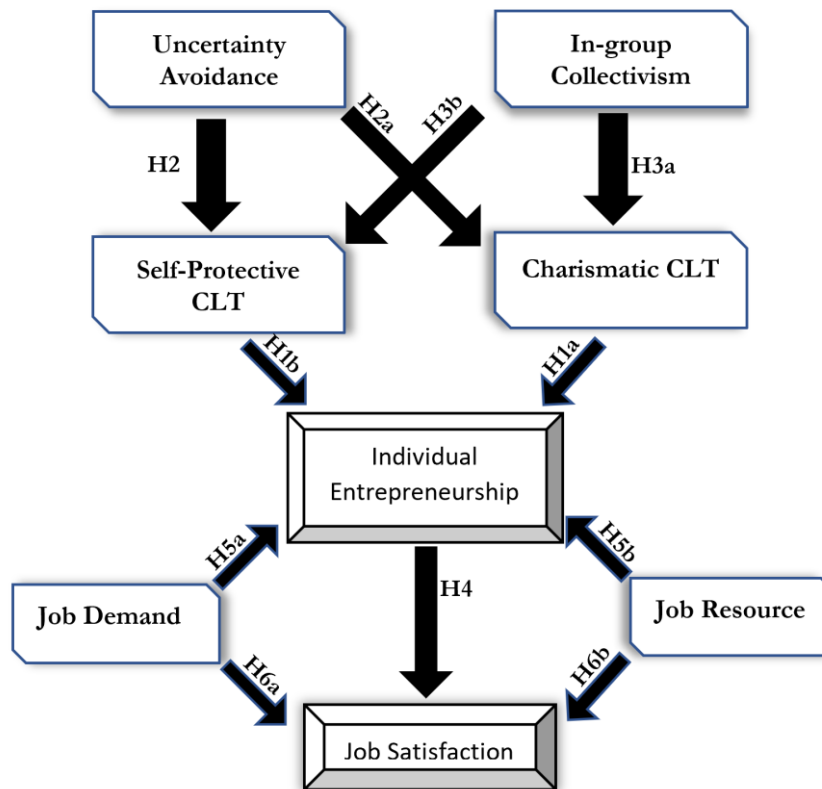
Uncertainty Avoidance

In-group Collectivism

H2a

H3b

H2

H3a

Self-Protective CLT

Charismatic CLT

H1b

H1a

Individual Entrepreneurship

H5a

H5b

H4

Job Demand

Job Resource

H6a

H6b

Job Satisfaction